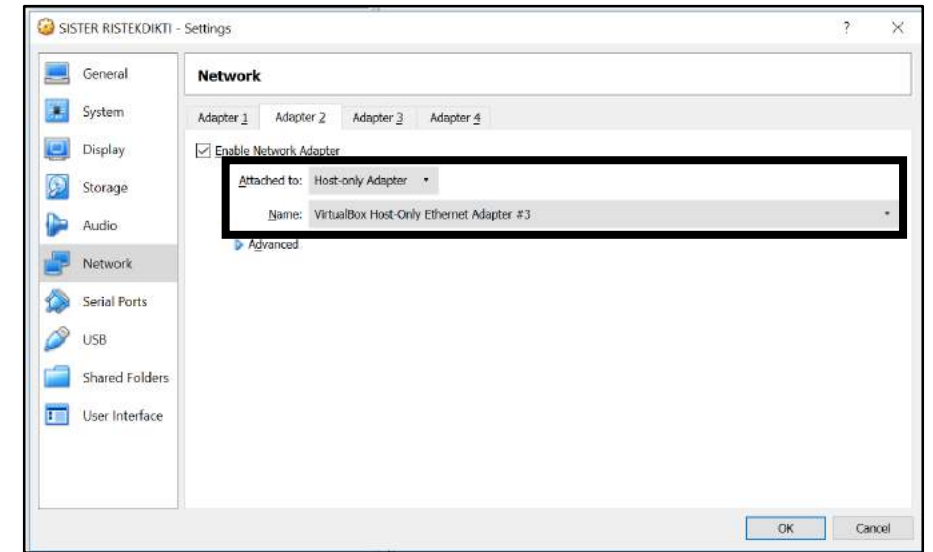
SISTER RISTEKDIKTI - Settings

?

×

General

System

Display

Storage

Audio

Network

Serial Ports

USB

Shared Folders

User Interface

Network

Adapter 1

Adapter 2

Adapter 3

Adapter 4

Enable Network Adapter

Attached to: Host-only Adapter

Name: VirtualBox Host-Only Ethernet Adapter #3

Advanced

OK

Cancel